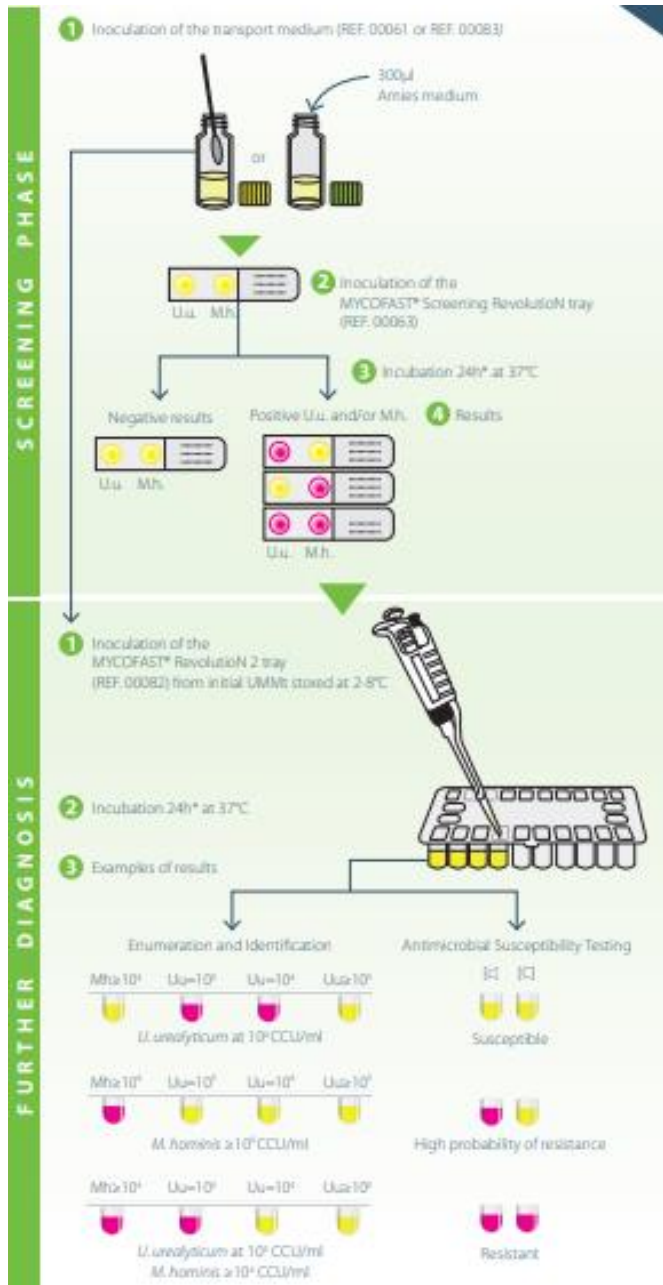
SCREENING PHASE

1 Inoculation of the transport medium (REF. 00061 or REF. 00083)

300µl Amies medium

or

U.u. M.h.

2 Inoculation of the MYCOFAST® Screening RevolutioN tray (REF. 00063)

3 Incubation 24h* at 37°C

Negative results

U.u. M.h.

Positive U.u. and/or M.h.

4 Results

U.u. M.h.

FURTHER DIAGNOSIS

1 Inoculation of the MYCOFAST® RevolutioN 2 tray (REF. 00082) from initial UMMt stored at 2-8°C

2 Incubation 24h* at 37°C

3 Examples of results

Enumeration and Identification

Antimicrobial Susceptibility Testing

Mh≥10⁴ Uu=10³ Uu=10⁴ Uu≥10⁵

U. urealyticum at 10⁴ CCU/ml

[c] [C]

Susceptible

Mh≥10⁴ Uu=10³ Uu=10⁴ Uu≥10⁵

M. hominis ≥ 10⁴ CCU/ml

High probability of resistance

Mh≥10⁴ Uu=10³ Uu=10⁴ Uu≥10⁵

U. urealyticum at 10⁴ CCU/ml
M. hominis ≥ 10⁴ CCU/ml

Resistant